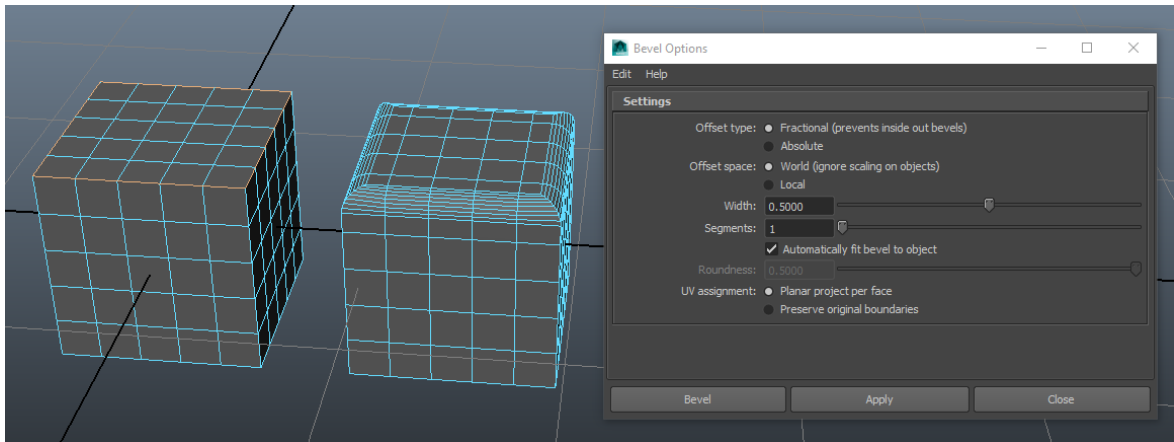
Bevel Options

Edit Help

Settings

Offset type: Fractional (prevents inside out bevels)

Absolute

Offset space: World (ignore scaling on objects)

Local

Width: 0.5000

Segments: 1

Automatically fit bevel to object

Roundness: 0.5000

UV assignment: Planar project per face

Preserve original boundaries

Bevel Apply Close